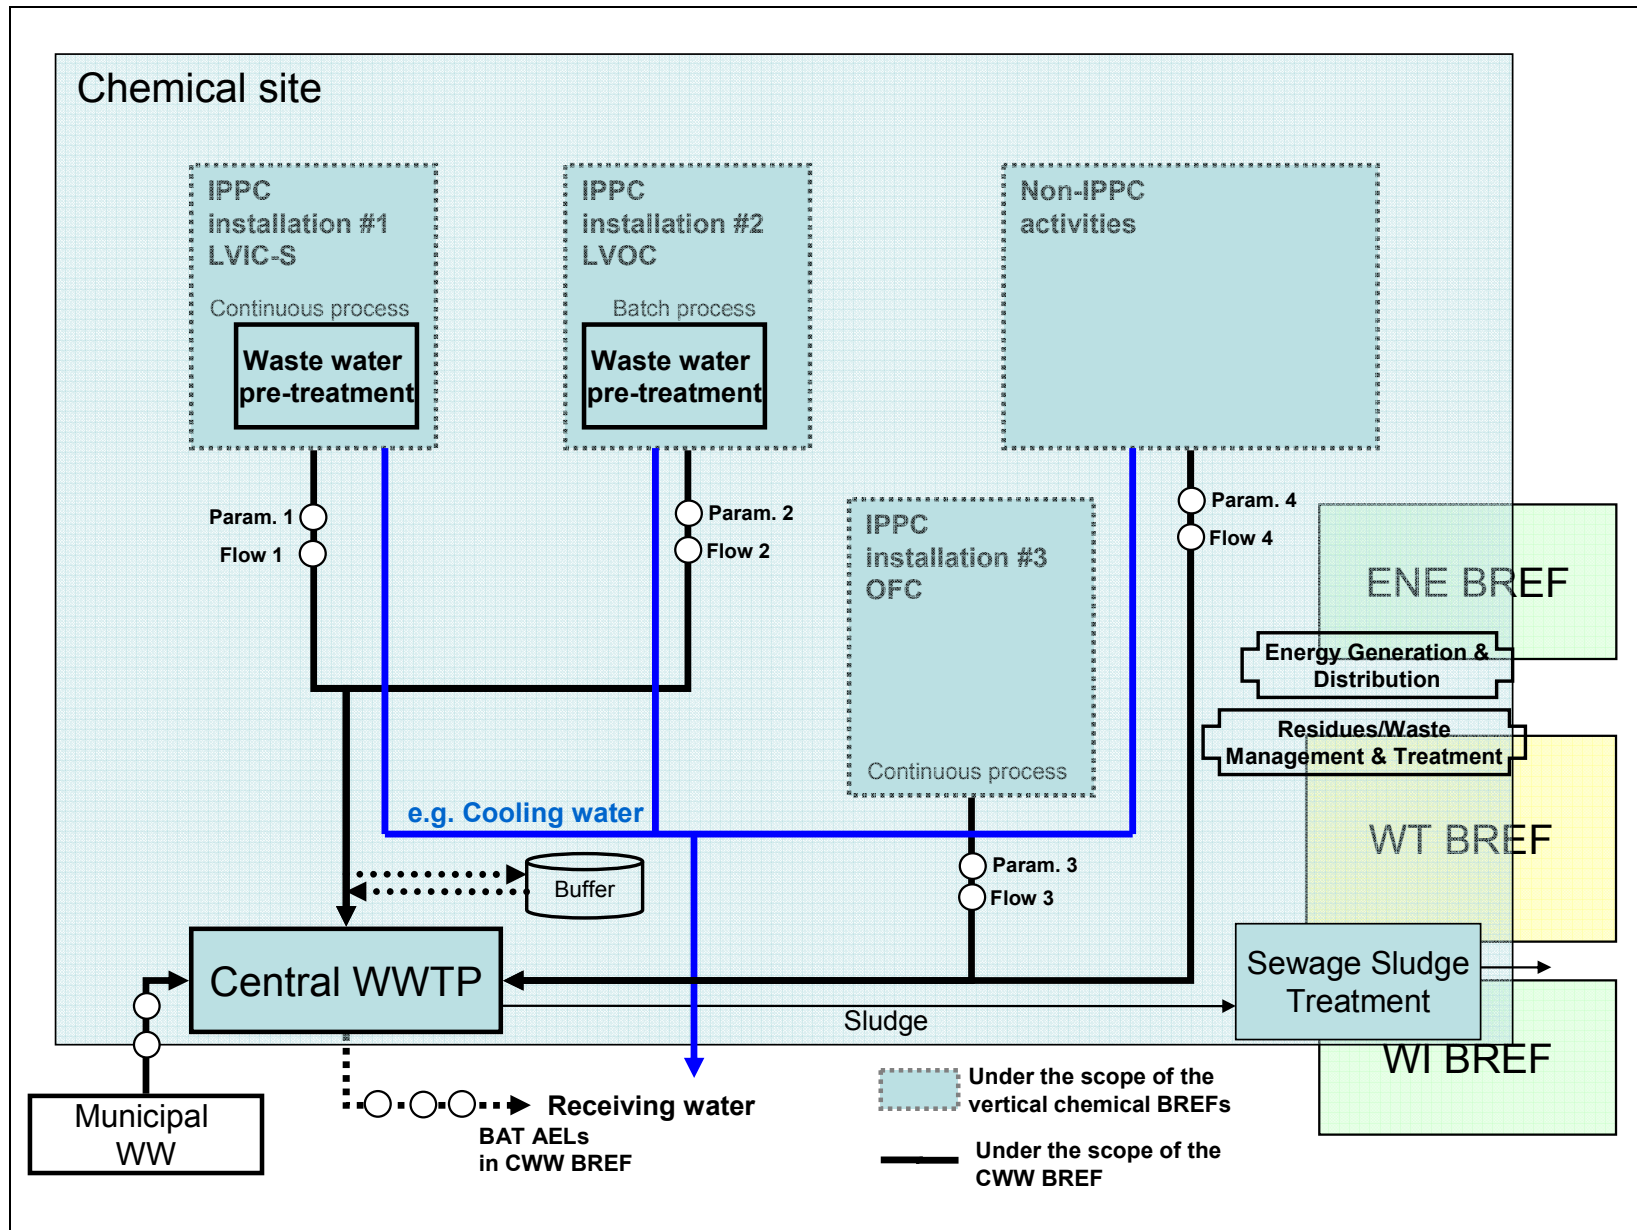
Chemical site

IPPC installation #1 LVIC-S

Continuous process

Waste water pre-treatment

IPPC installation #2 LVOC

Batch process

Waste water pre-treatment

Non-IPPC activities

Param. 1
Flow 1

Param. 2
Flow 2

IPPC installation #3 OFC

Continuous process

Param. 4
Flow 4

ENE BREF

Energy Generation & Distribution

Residues/Waste Management & Treatment

WT BREF

e.g. Cooling water

Buffer

Param. 3
Flow 3

Central WWTP

Sewage Sludge Treatment

Sludge

WI BREF

Municipal WW

Receiving water

BAT AELs in CWW BREF

Under the scope of the vertical chemical BREFs

Under the scope of the CWW BREF